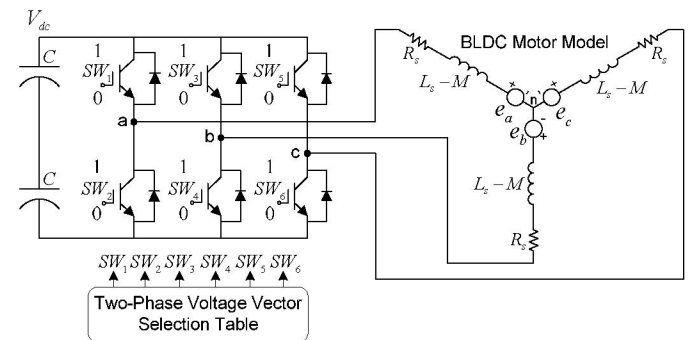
$V_{dc}$

$C$

$C$

1
$SW_1$
0

1
$SW_3$
0

1
$SW_5$
0

1
$SW_2$
0

1
$SW_4$
0

1
$SW_6$
0

a

b

c

BLDC Motor Model

$R_s$

$R_s$

$R_s$

$L_s - M$

$L_s - M$

$L_s - M$

$e_a$

$e_b$

$e_c$

n

+

+

+

-

$SW_1$ $SW_2$ $SW_3$ $SW_4$ $SW_5$ $SW_6$

Two-Phase Voltage Vector Selection Table